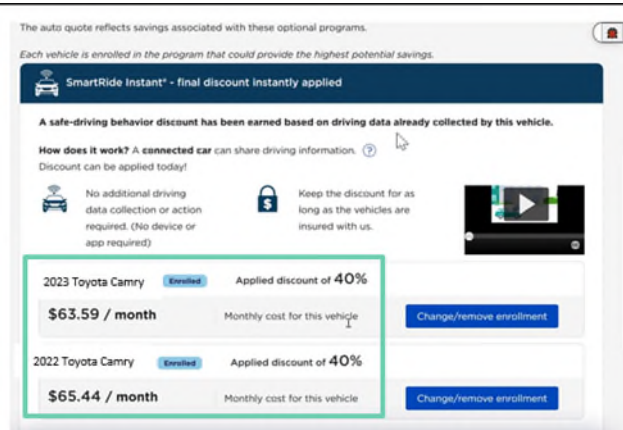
The auto quote reflects savings associated with these optional programs.

Each vehicle is enrolled in the program that could provide the highest potential savings.

SmartRide Instant® - final discount instantly applied

A safe-driving behavior discount has been earned based on driving data already collected by this vehicle.

How does it work? A connected car can share driving information. ?
Discount can be applied today!

No additional driving data collection or action required. (No device or app required)

Keep the discount for as long as the vehicles are insured with us.

2023 Toyota Camry Enrolled Applied discount of 40%

$63.59 / month Monthly cost for this vehicle Change/remove enrollment

2022 Toyota Camry Enrolled Applied discount of 40%

$65.44 / month Monthly cost for this vehicle Change/remove enrollment